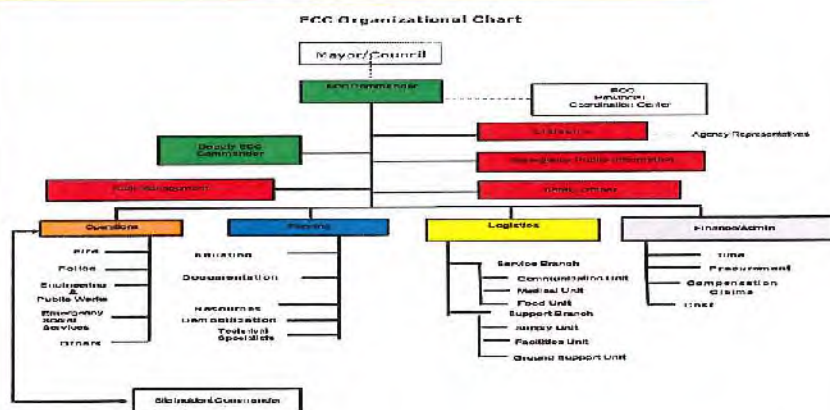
ECC Organizational Chart

Mayor/Council

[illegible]

ECC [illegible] Coordination Center

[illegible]

Agency Representatives

Deputy ECC Commander

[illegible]

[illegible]

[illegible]

Operations

Fire

Police

Engineering & Public Works

Emergency Social Services

Others

Planning

Situation

Documentation

Resources Demobilization

Technical Specialists

Logistics

Service Branch

Communication Unit

Medical Unit

Food Unit

Support Branch

Supply Unit

Facilities Unit

Ground Support Unit

Finance/Admin

Time

Procurement

Compensation Claims

Cost

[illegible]